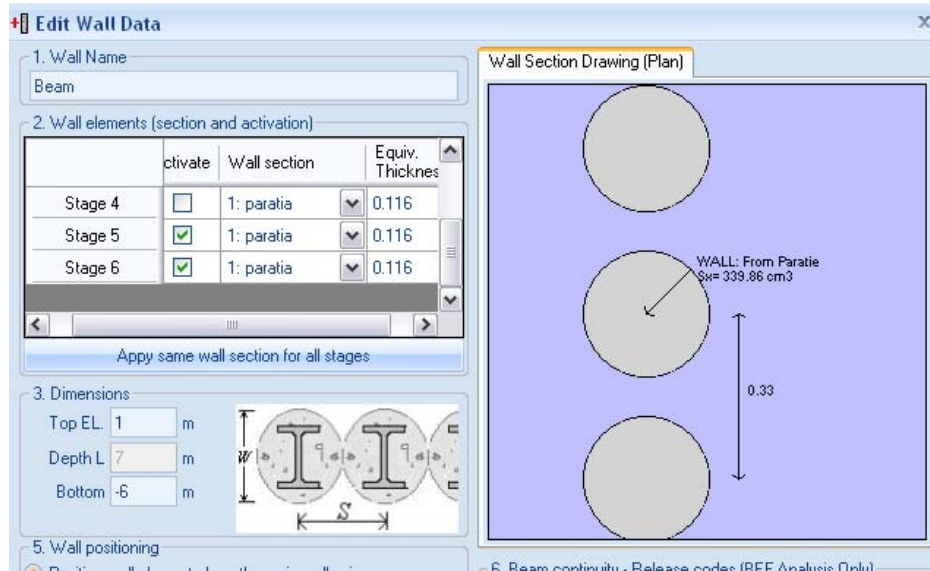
Edit Wall Data

1. Wall Name

Beam

2. Wall elements (section and activation)

| | ctivate | Wall section | Equiv. Thicknes |
|---|---|---|---|
| Stage 4 | ☐ | 1: paratia | 0.116 |
| Stage 5 | ☑ | 1: paratia | 0.116 |
| Stage 6 | ☑ | 1: paratia | 0.116 |

Appy same wall section for all stages

3. Dimensions

Top EL. 1 m

Depth L 7 m

Bottom -6 m

W

S

5. Wall positioning

Wall Section Drawing (Plan)

WALL: From Paratie
Sx= 339.86 cm3

0.33

6. Beam continuity - Release codes (BEF Analysis Only)